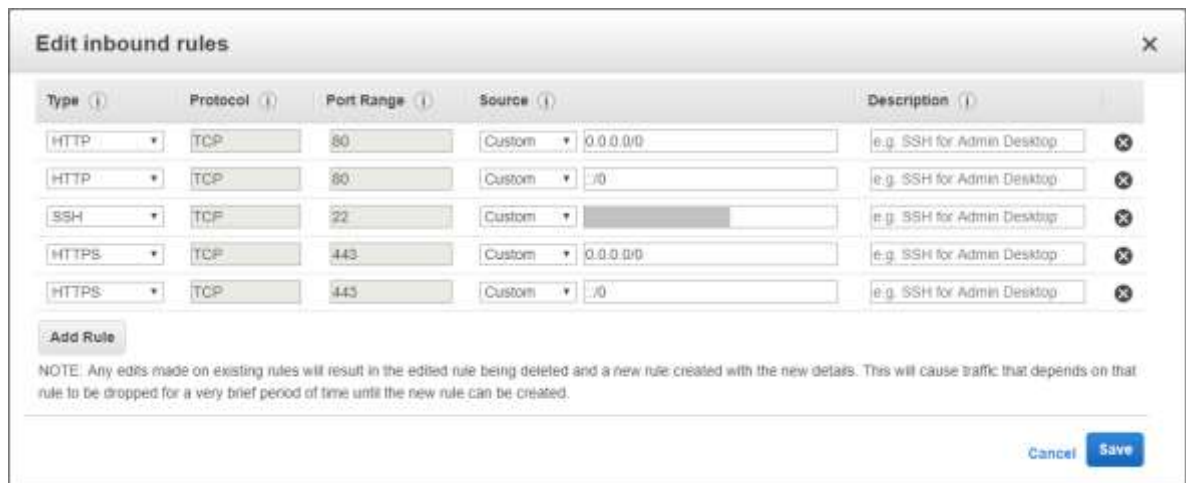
Edit inbound rules

×

| Type (i) | Protocol (i) | Port Range (i) | Source (i) | | Description (i) |
|---|---|---|---|---|---|
| HTTP | TCP | 80 | Custom | 0.0.0.0/0 | e.g. SSH for Admin Desktop |
| HTTP | TCP | 80 | Custom | ::/0 | e.g. SSH for Admin Desktop |
| SSH | TCP | 22 | Custom | | e.g. SSH for Admin Desktop |
| HTTPS | TCP | 443 | Custom | 0.0.0.0/0 | e.g. SSH for Admin Desktop |
| HTTPS | TCP | 443 | Custom | ::/0 | e.g. SSH for Admin Desktop |

Add Rule

NOTE: Any edits made on existing rules will result in the edited rule being deleted and a new rule created with the new details. This will cause traffic that depends on that rule to be dropped for a very brief period of time until the new rule can be created.

Cancel Save